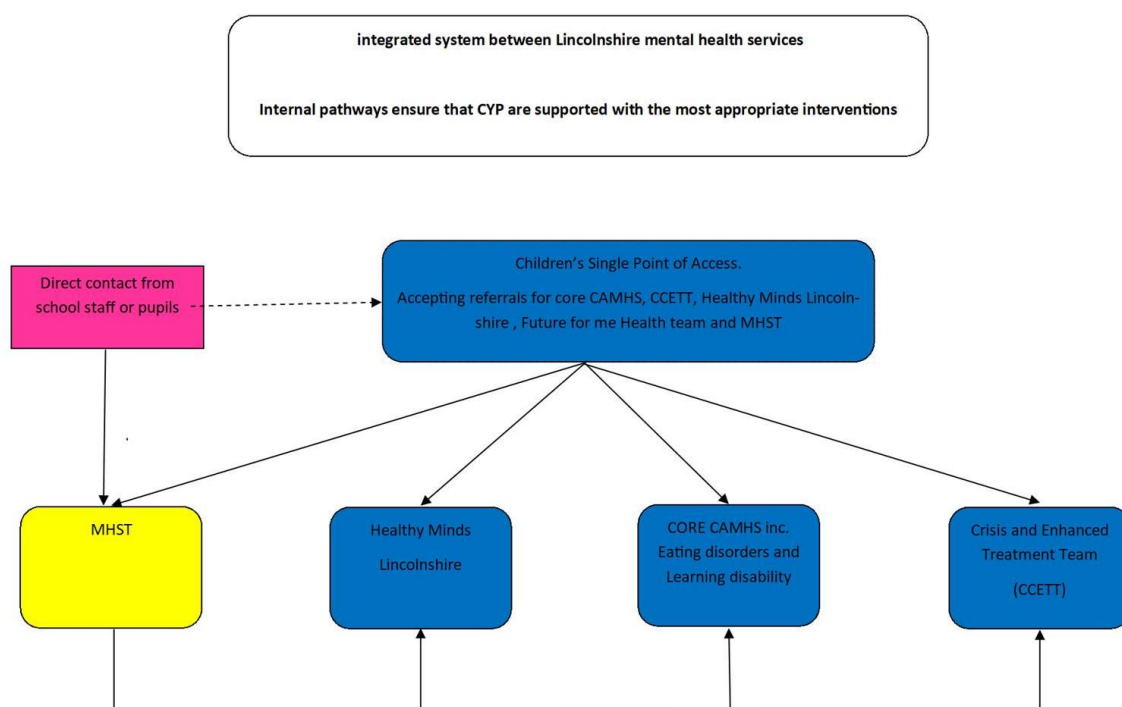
integrated system between Lincolnshire mental health services

Internal pathways ensure that CYP are supported with the most appropriate interventions

Direct contact from school staff or pupils

Children's Single Point of Access.

Accepting referrals for core CAMHS, CCETT, Healthy Minds Lincolnshire , Future for me Health team and MHST

MHST

Healthy Minds Lincolnshire

CORE CAMHS inc. Eating disorders and Learning disability

Crisis and Enhanced Treatment Team (CCETT)